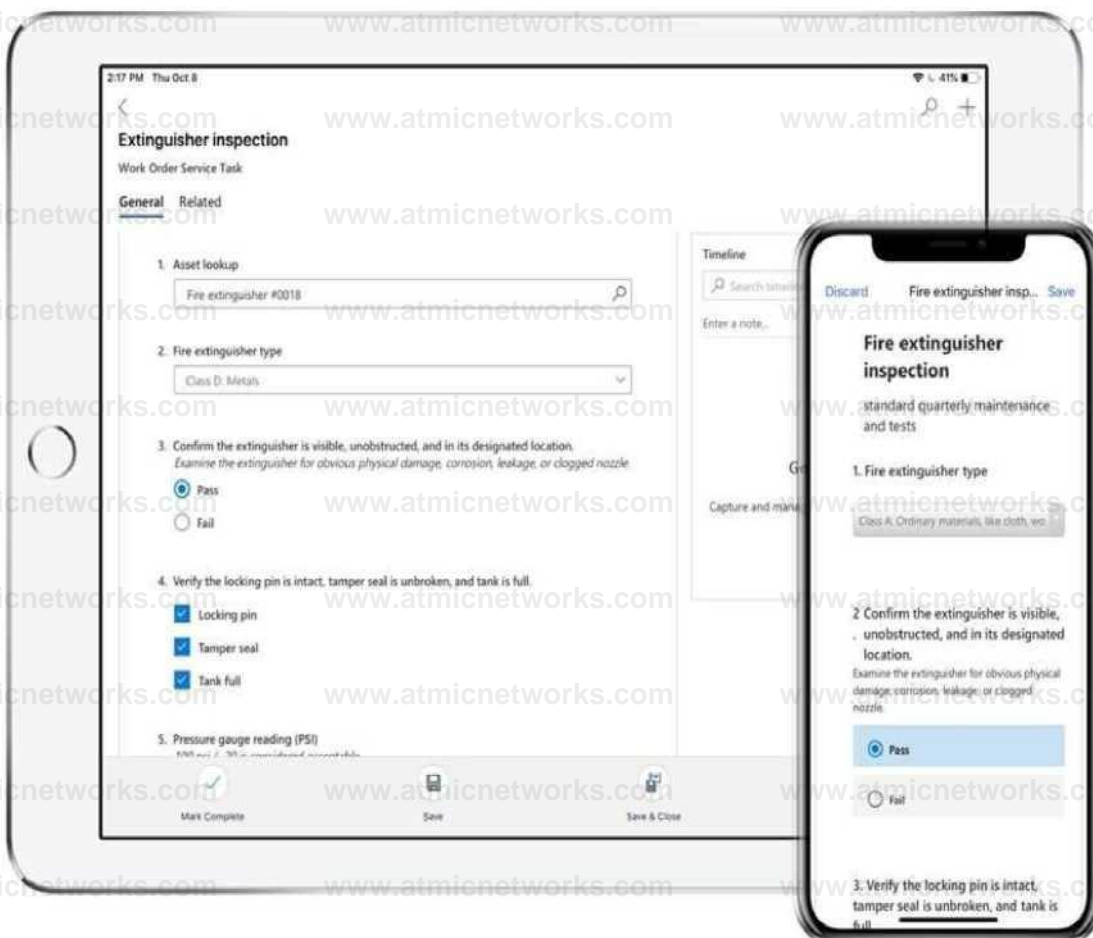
2:17 PM Thu Oct 8

41%

Extinguisher inspection

Work Order Service Task

General Related

1. Asset lookup

Fire extinguisher #0018

2. Fire extinguisher type

Class D: Metals

3. Confirm the extinguisher is visible, unobstructed, and in its designated location.
Examine the extinguisher for obvious physical damage, corrosion, leakage, or clogged nozzle

Pass

Fail

4. Verify the locking pin is intact, tamper seal is unbroken, and tank is full.

Locking pin

Tamper seal

Tank full

5. Pressure gauge reading (PSI)

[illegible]

Timeline

Search timeli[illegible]

Enter a note...

G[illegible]

Capture and mana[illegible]

Mark Complete

Save

Save & Close

Discard

Fire extinguisher insp...

Save

Fire extinguisher inspection

standard quarterly maintenance and tests

1. Fire extinguisher type

Class A: Ordinary materials, like cloth, wo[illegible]

2 Confirm the extinguisher is visible, unobstructed, and in its designated location.

Examine the extinguisher for obvious physical damage, corrosion, leakage, or clogged nozzle.

Pass

Fail

3. Verify the locking pin is intact, tamper seal is unbroken, and tank is full

www.atmicnetworks.com